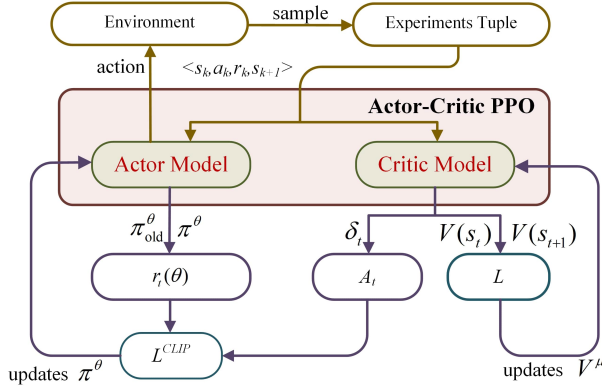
Environment

sample

Experiments Tuple

action

$<s_k, a_k, r_k, s_{k+1}>$

Actor-Critic PPO

Actor Model

Critic Model

$\pi_{\text{old}}^{\theta}$ $\pi^{\theta}$

$\delta_t$

$V(s_t)$ $V(s_{t+1})$

$r_t(\theta)$

$A_t$

$L$

$L^{CLIP}$

updates $\pi^{\theta}$

updates $V^{\mu}$